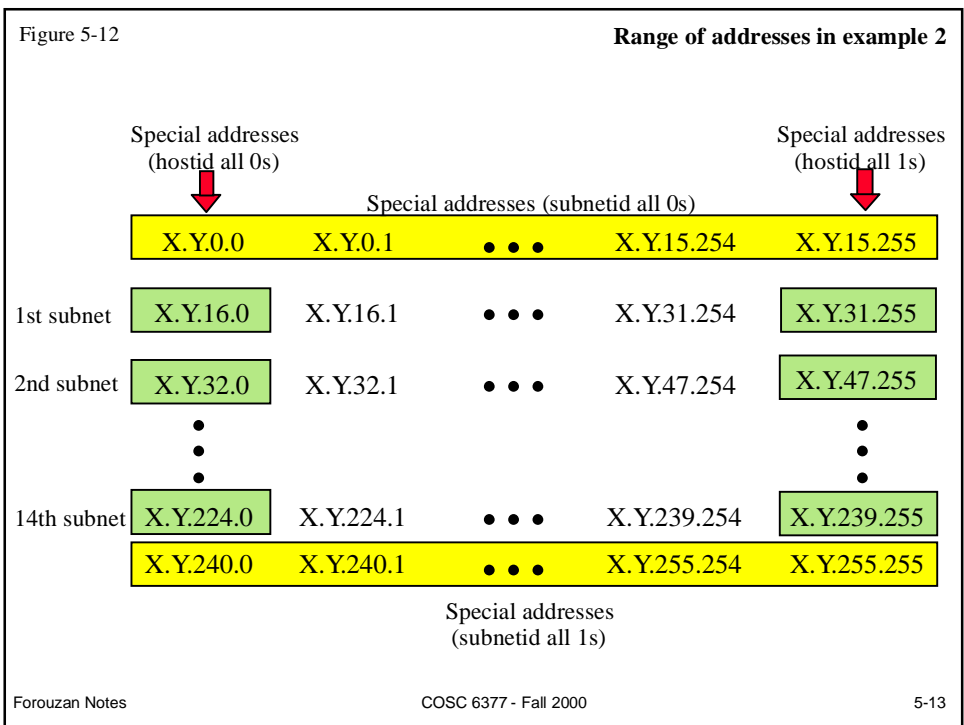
Figure 5-12

**Range of addresses in example 2**

Special addresses (hostid all 0s)

Special addresses (hostid all 1s)

Special addresses (subnetid all 0s)

X.Y.0.0 X.Y.0.1 • • • X.Y.15.254 X.Y.15.255

1st subnet X.Y.16.0 X.Y.16.1 • • • X.Y.31.254 X.Y.31.255

2nd subnet X.Y.32.0 X.Y.32.1 • • • X.Y.47.254 X.Y.47.255

14th subnet X.Y.224.0 X.Y.224.1 • • • X.Y.239.254 X.Y.239.255

X.Y.240.0 X.Y.240.1 • • • X.Y.255.254 X.Y.255.255

Special addresses (subnetid all 1s)

Forouzan Notes

COSC 6377 - Fall 2000

5-13